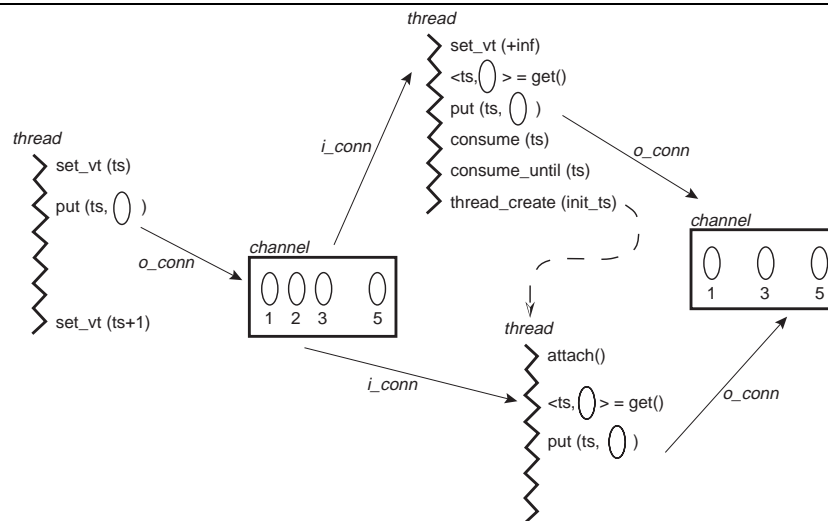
thread
set_vt (+inf)
<ts,( ) > = get()
put (ts, ( ) )
consume (ts)
consume_until (ts)
thread_create (init_ts)

thread
set_vt (ts)
put (ts, ( ) )
set_vt (ts+1)

o_conn

i_conn

channel
1 2 3 5

o_conn

channel
1 3 5

thread
attach()
<ts,( ) > = get()
put (ts, ( ) )

i_conn

o_conn